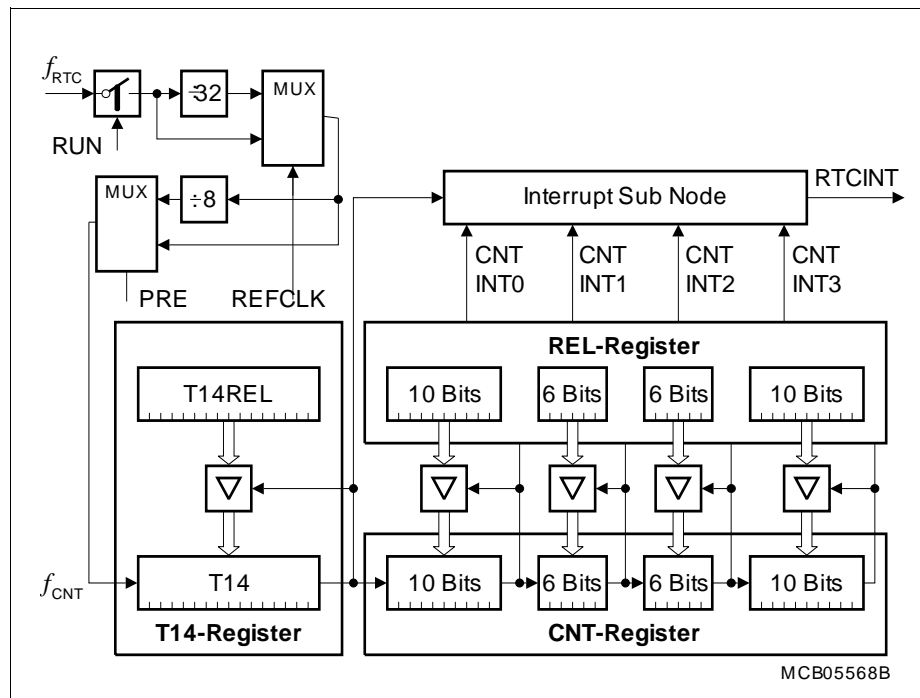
$f_{RTC}$

RUN

÷32

MUX

MUX

÷8

PRE

REFCLK

Interrupt Sub Node

RTCINT

CNT INT0

CNT INT1

CNT INT2

CNT INT3

REL-Register

T14REL

10 Bits

6 Bits

6 Bits

10 Bits

$f_{CNT}$

T14

10 Bits

6 Bits

6 Bits

10 Bits

T14-Register

CNT-Register

MCB05568B